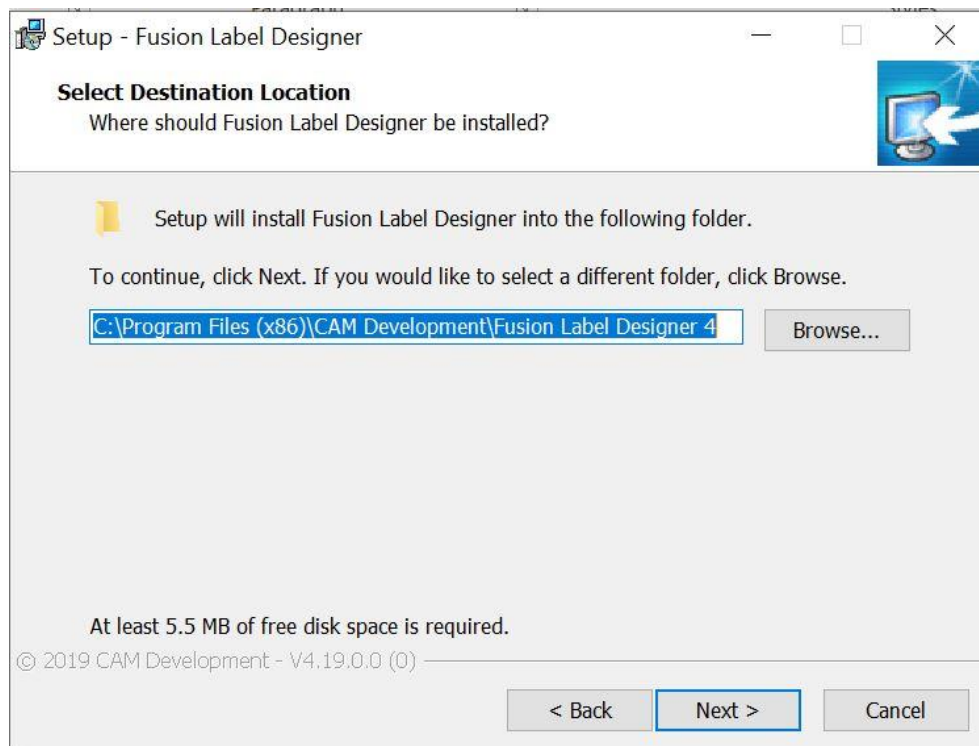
Setup - Fusion Label Designer

Select Destination Location
Where should Fusion Label Designer be installed?

Setup will install Fusion Label Designer into the following folder.

To continue, click Next. If you would like to select a different folder, click Browse.

C:\Program Files (x86)\CAM Development\Fusion Label Designer 4

Browse...

At least 5.5 MB of free disk space is required.

© 2019 CAM Development - V4.19.0.0 (0)

< Back

Next >

Cancel